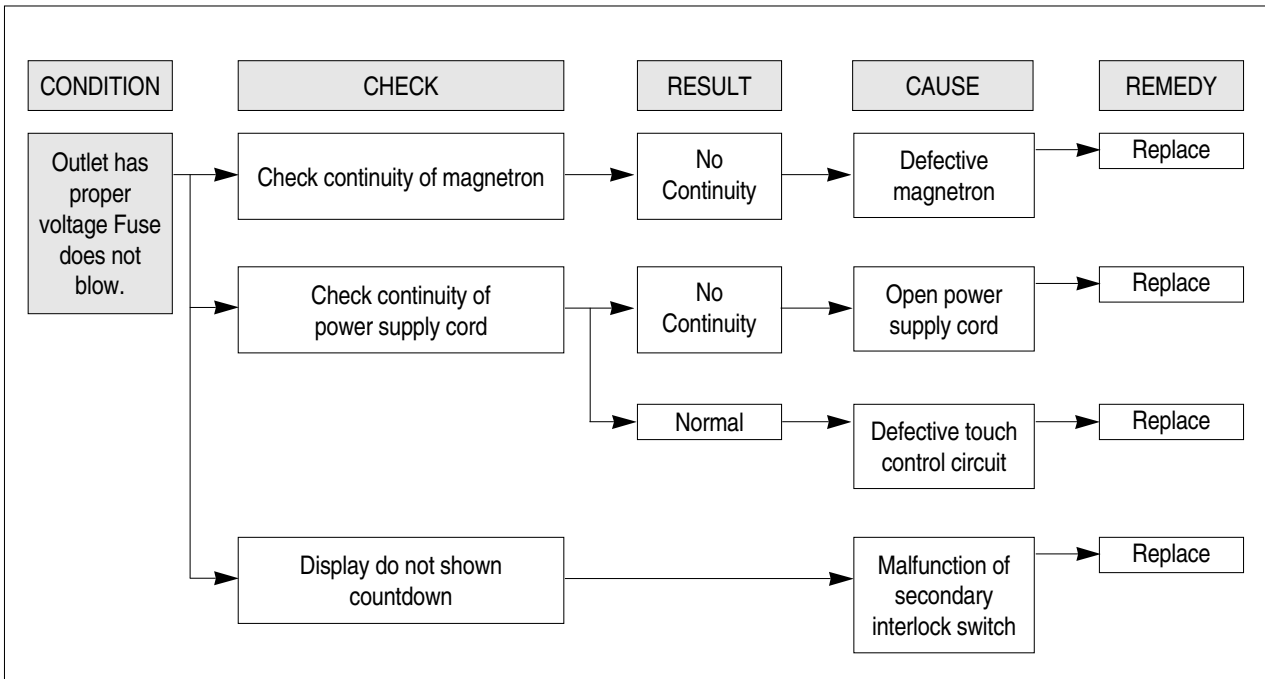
CONDITION

CHECK

RESULT

CAUSE

REMEDY

Outlet has proper voltage Fuse does not blow.

Check continuity of magnetron

No Continuity

Defective magnetron

Replace

Check continuity of power supply cord

No Continuity

Open power supply cord

Replace

Normal

Defective touch control circuit

Replace

Display do not shown countdown

Malfunction of secondary interlock switch

Replace